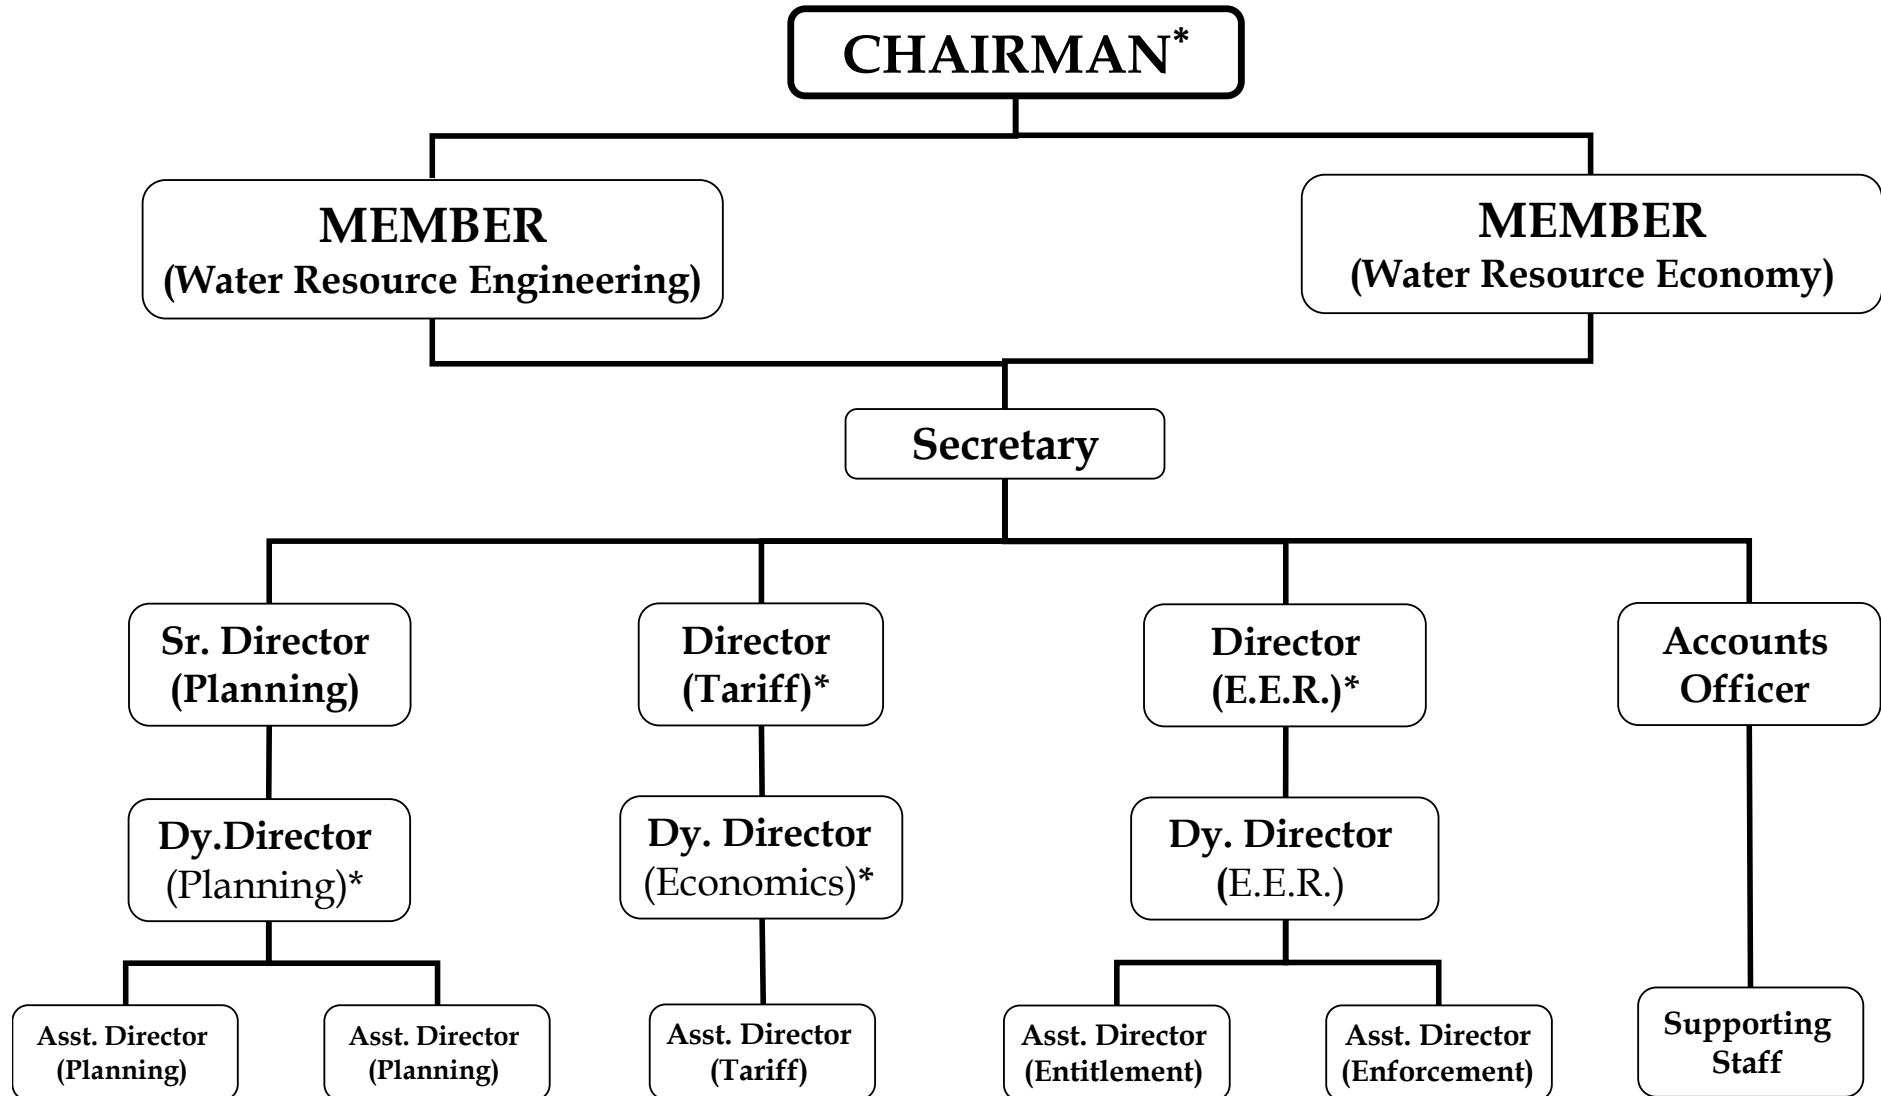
CHAIRMAN*

MEMBER
(Water Resource Engineering)

MEMBER
(Water Resource Economy)

Secretary

Sr. Director
(Planning)

Dy.Director
(Planning)*

Asst. Director
(Planning)

Asst. Director
(Planning)

Director
(Tariff)*

Dy. Director
(Economics)*

Asst. Director
(Tariff)

Director
(E.E.R.)*

Dy. Director
(E.E.R.)

Asst. Director
(Entitlement)

Asst. Director
(Enforcement)

Accounts
Officer

Supporting
Staff